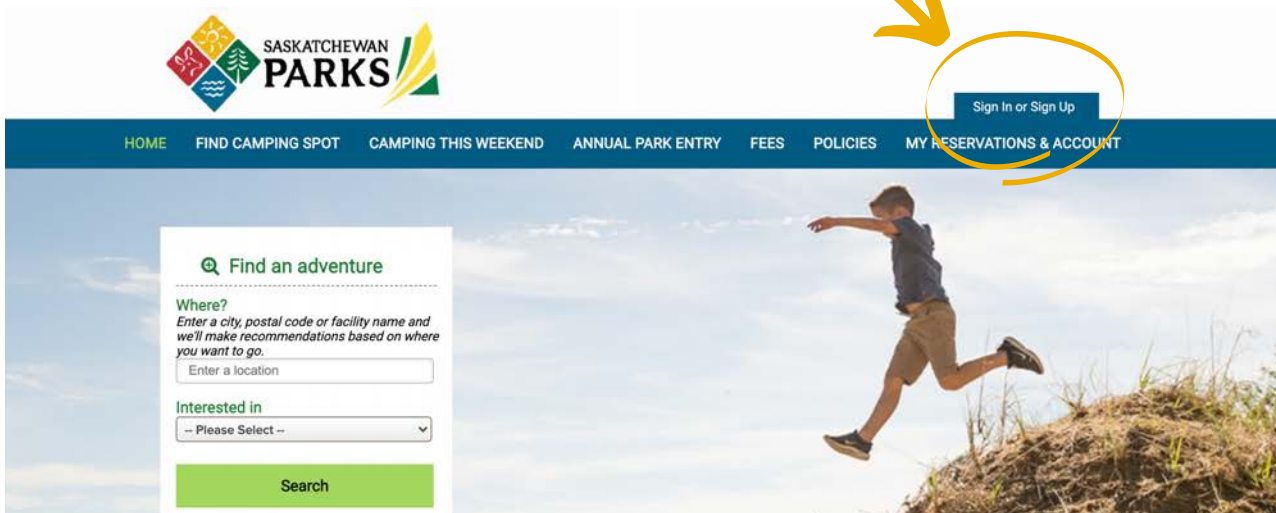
SASKATCHEWAN PARKS

Sign In or Sign Up

HOME FIND CAMPING SPOT CAMPING THIS WEEKEND ANNUAL PARK ENTRY FEES POLICIES MY RESERVATIONS & ACCOUNT

Find an adventure

Where?
Enter a city, postal code or facility name and we'll make recommendations based on where you want to go.

Enter a location

Interested in
-- Please Select --

Search